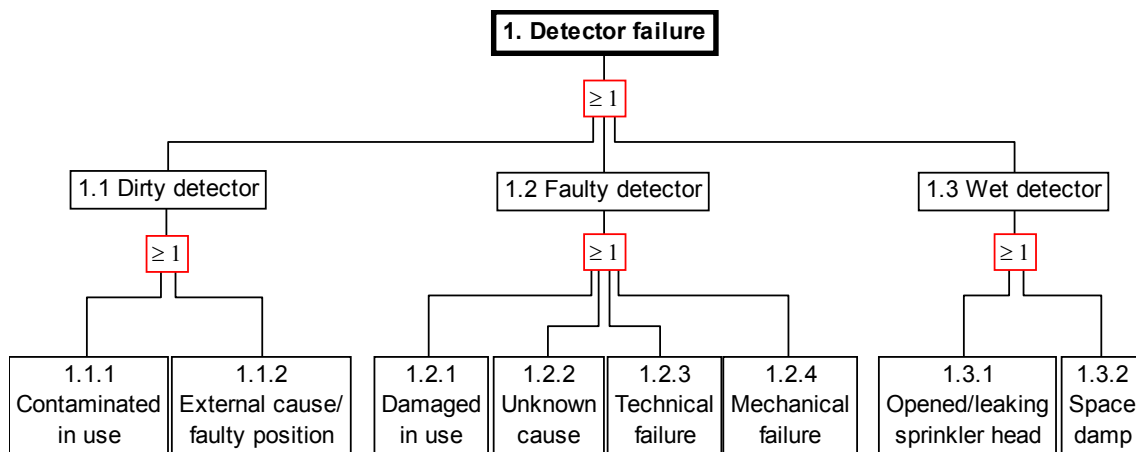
1. Detector failure

$\geq 1$

1.1 Dirty detector

1.2 Faulty detector

1.3 Wet detector

$\geq 1$

$\geq 1$

$\geq 1$

1.1.1 Contaminated in use

1.1.2 External cause/ faulty position

1.2.1 Damaged in use

1.2.2 Unknown cause

1.2.3 Technical failure

1.2.4 Mechanical failure

1.3.1 Opened/leaking sprinkler head

1.3.2 Space damp